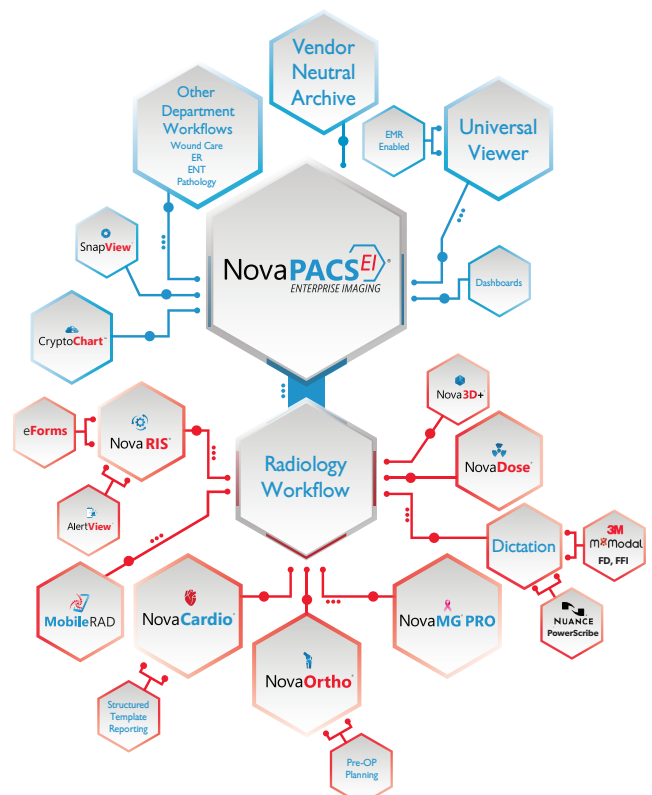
Vendor Neutral Archive

Other Department Workflows
Wound Care
ER
ENT
Pathology

EMR Enabled

Universal Viewer

SnapView

NovaPACS EI
ENTERPRISE IMAGING

Dashboards

CryptoChart

Nova3D+

eForms

NovaRIS

Radiology Workflow

NovaDose

AlertView

Dictation

3M M Modal
FD, FFI

NUANCE
PowerScribe

MobileRAD

NovaCardio

NovaMG PRO

NovaOrtho

Structured Template Reporting

Pre-OP Planning